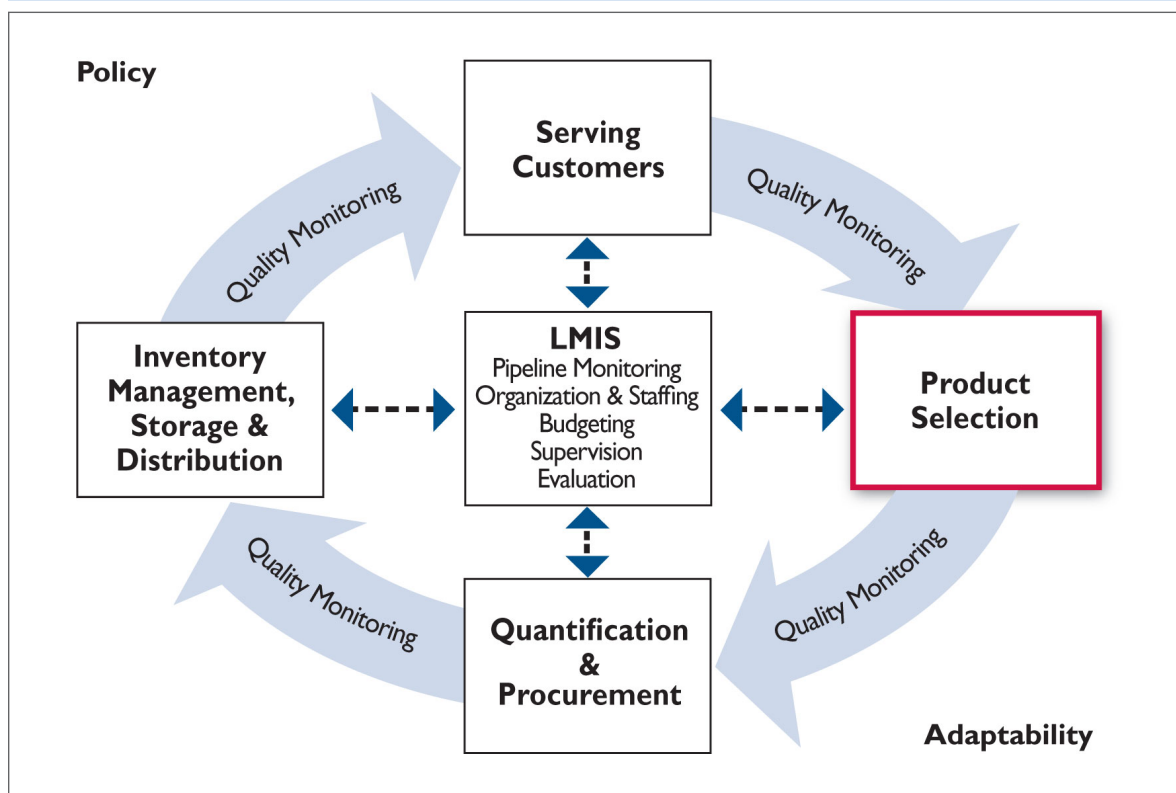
Policy

Serving Customers

Quality Monitoring

Quality Monitoring

LMIS
Pipeline Monitoring
Organization & Staffing
Budgeting
Supervision
Evaluation

Inventory Management, Storage & Distribution

Product Selection

Quality Monitoring

Quality Monitoring

Quantification & Procurement

Adaptability